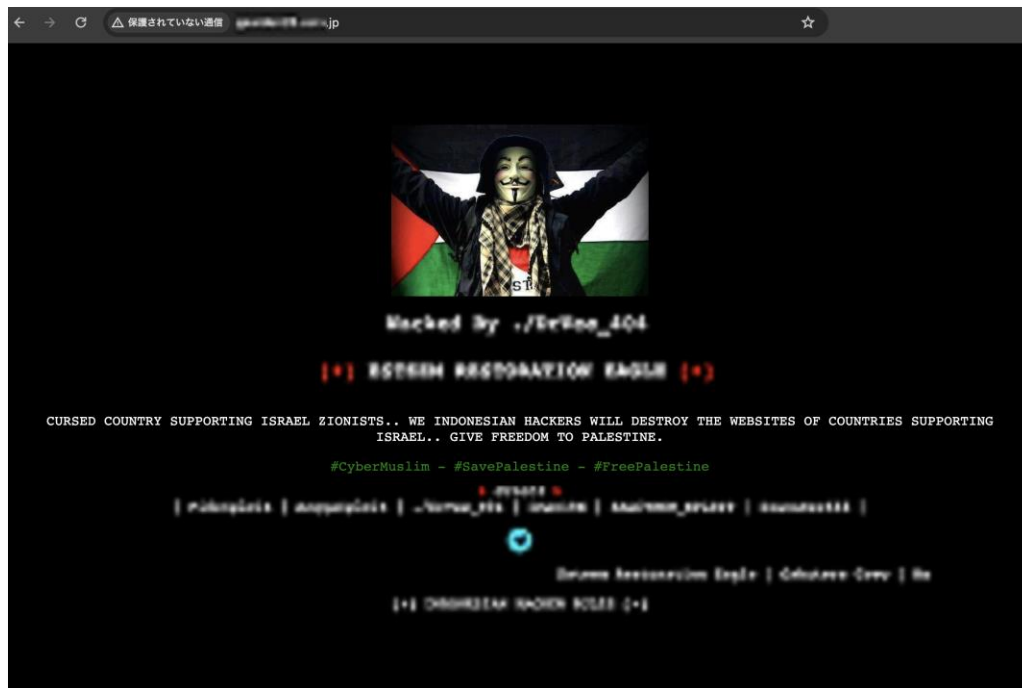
保護されていない通信 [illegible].jp

Hacked By ./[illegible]_404

[+] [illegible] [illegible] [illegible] [+]

CURSED COUNTRY SUPPORTING ISRAEL ZIONISTS.. WE INDONESIAN HACKERS WILL DESTROY THE WEBSITES OF COUNTRIES SUPPORTING ISRAEL.. GIVE FREEDOM TO PALESTINE.

#CyberMuslim - #SavePalestine - #FreePalestine

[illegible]

| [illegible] | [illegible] | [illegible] | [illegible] | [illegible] | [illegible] |

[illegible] | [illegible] | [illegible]

[+] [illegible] [+]